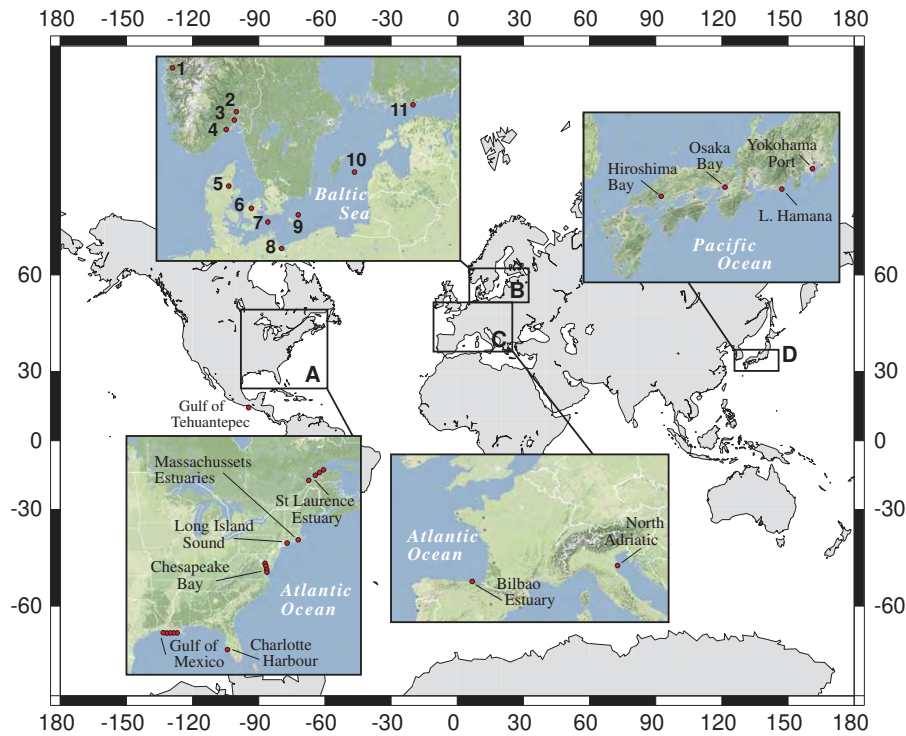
180 -150 -120 -90 -60 -30 0 30 60 90 120 150 180

1
2
3
4
11
10
5
Baltic Sea
6
7
9
8

Hiroshima Bay
Osaka Bay
Yokohama Port
L. Hamana
Pacific Ocean

60
30
0
-30
-60

B
C
A
D

Gulf of Tehuantepec

Massachussets Estuaries
St Laurence Estuary
Long Island Sound
Chesapeake Bay
Atlantic Ocean
Gulf of Mexico
Charlotte Harbour

Atlantic Ocean
North Adriatic
Bilbao Estuary

60
30
0
-30
-60

180 -150 -120 -90 -60 -30 0 30 60 90 120 150 180